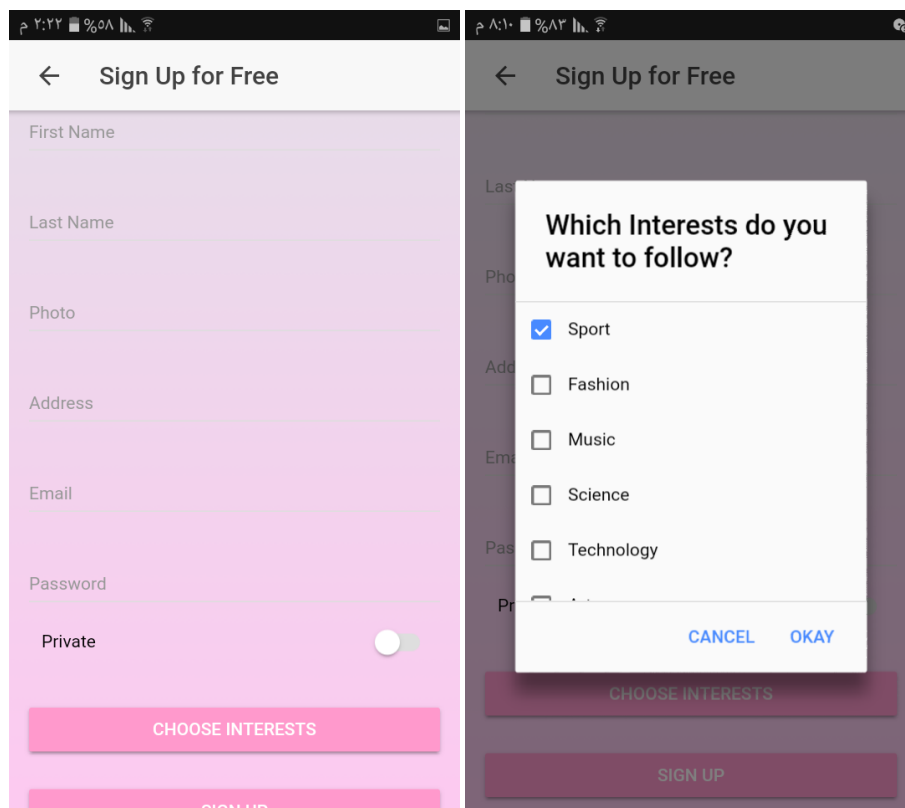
۲:۲۲ م %۵۸

Sign Up for Free

First Name

Last Name

Photo

Address

Email

Password

Private

CHOOSE INTERESTS

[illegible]

۸:۱۰ م %۸۳

Sign Up for Free

Las

Pho

Add

Ema

Pas

Pr

Which Interests do you want to follow?

Sport

Fashion

Music

Science

Technology

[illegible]

CANCEL

OKAY

CHOOSE INTERESTS

SIGN UP